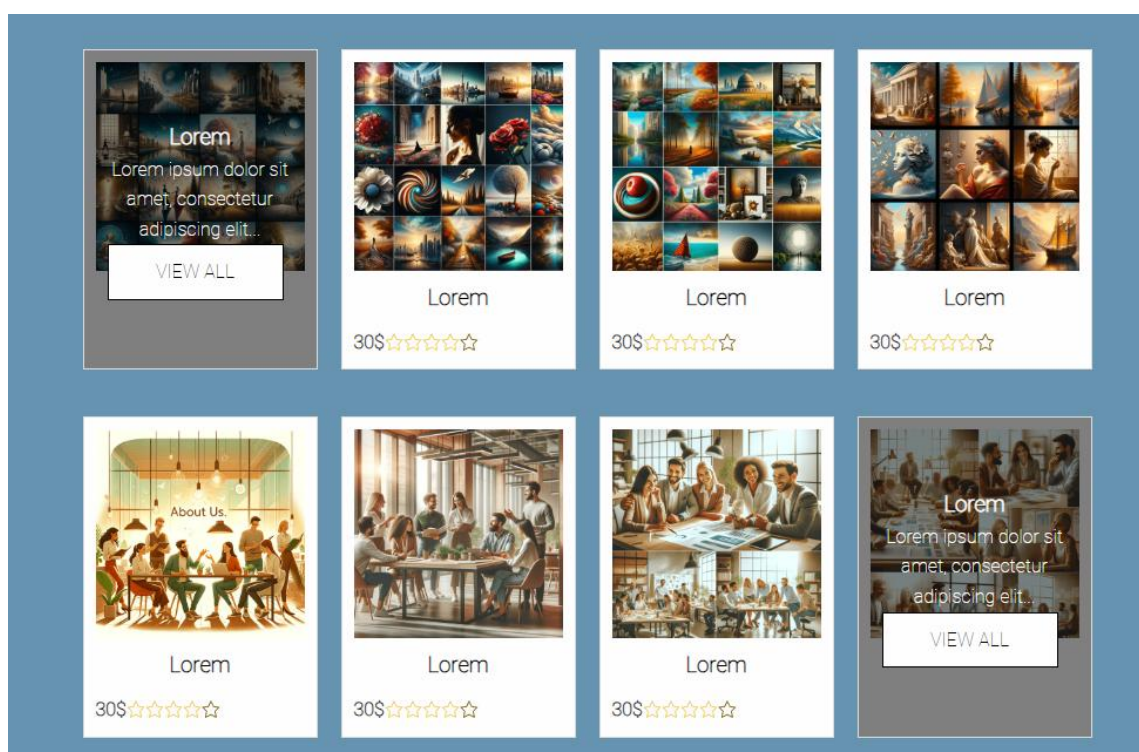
Lorem

Lorem ipsum dolor sit amet, consectetur adipiscing elit...

VIEW ALL

Lorem

30$☆☆☆☆☆

Lorem

30$☆☆☆☆☆

Lorem

30$☆☆☆☆☆

About Us.

Lorem

30$☆☆☆☆☆

Lorem

30$☆☆☆☆☆

Lorem

30$☆☆☆☆☆

Lorem

Lorem ipsum dolor sit amet, consectetur adipiscing elit...

VIEW ALL